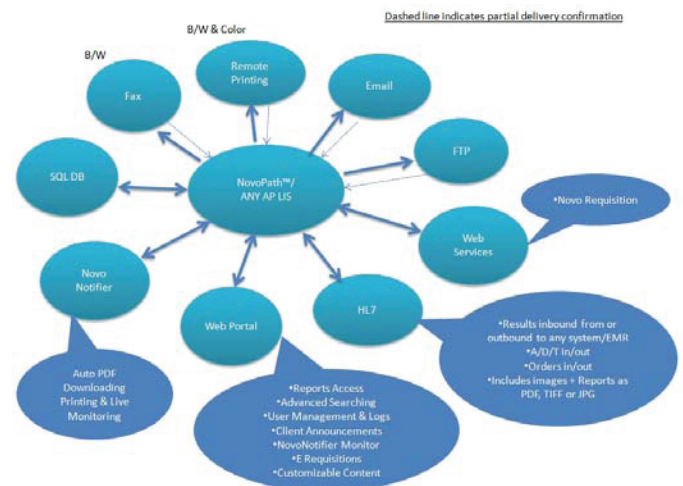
Dashed line indicates partial delivery confirmation

B/W & Color

B/W

Remote Printing

Fax

Email

FTP

SQL DB

NovoPath™/ ANY AP LIS

•Novo Requisition

Web Services

Novo Notifier

HL7

Web Portal

Auto PDF Downloading Printing & Live Monitoring

•Results inbound from or outbound to any system/EMR
•A/D/T in/out
•Orders in/out
•Includes images + Reports as PDF, TIFF or JPG

•Reports Access
•Advanced Searching
•User Management & Logs
•Client Announcements
•NovoNotifier Monitor
•E Requisitions
•Customizable Content